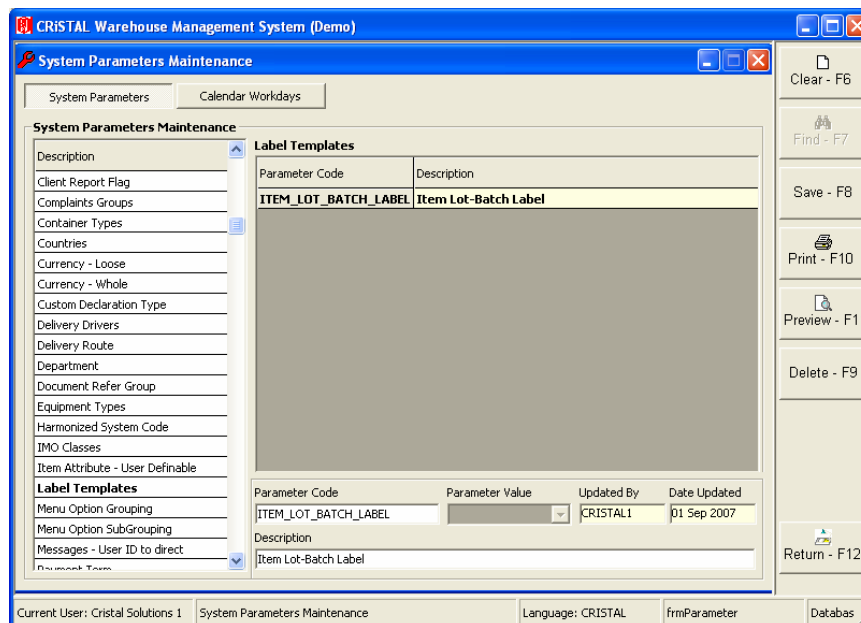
CRiSTAL Warehouse Management System (Demo)

System Parameters Maintenance

System Parameters | Calendar Workdays

System Parameters Maintenance

Description
Client Report Flag
Complaints Groups
Container Types
Countries
Currency - Loose
Currency - Whole
Custom Declaration Type
Delivery Drivers
Delivery Route
Department
Document Refer Group
Equipment Types
Harmonized System Code
IMO Classes
Item Attribute - User Definable
Label Templates
Menu Option Grouping
Menu Option SubGrouping
Messages - User ID to direct
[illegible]

Label Templates

| Parameter Code | Description |
|---|---|
| ITEM_LOT_BATCH_LABEL | Item Lot-Batch Label |

Parameter Code: ITEM_LOT_BATCH_LABEL
Parameter Value
Updated By: CRISTAL1
Date Updated: 01 Sep 2007
Description: Item Lot-Batch Label

Clear - F6
Find - F7
Save - F8
Print - F10
Preview - F1
Delete - F9
Return - F12

Current User: Cristal Solutions 1 | System Parameters Maintenance | Language: CRISTAL | frmParameter | Databas